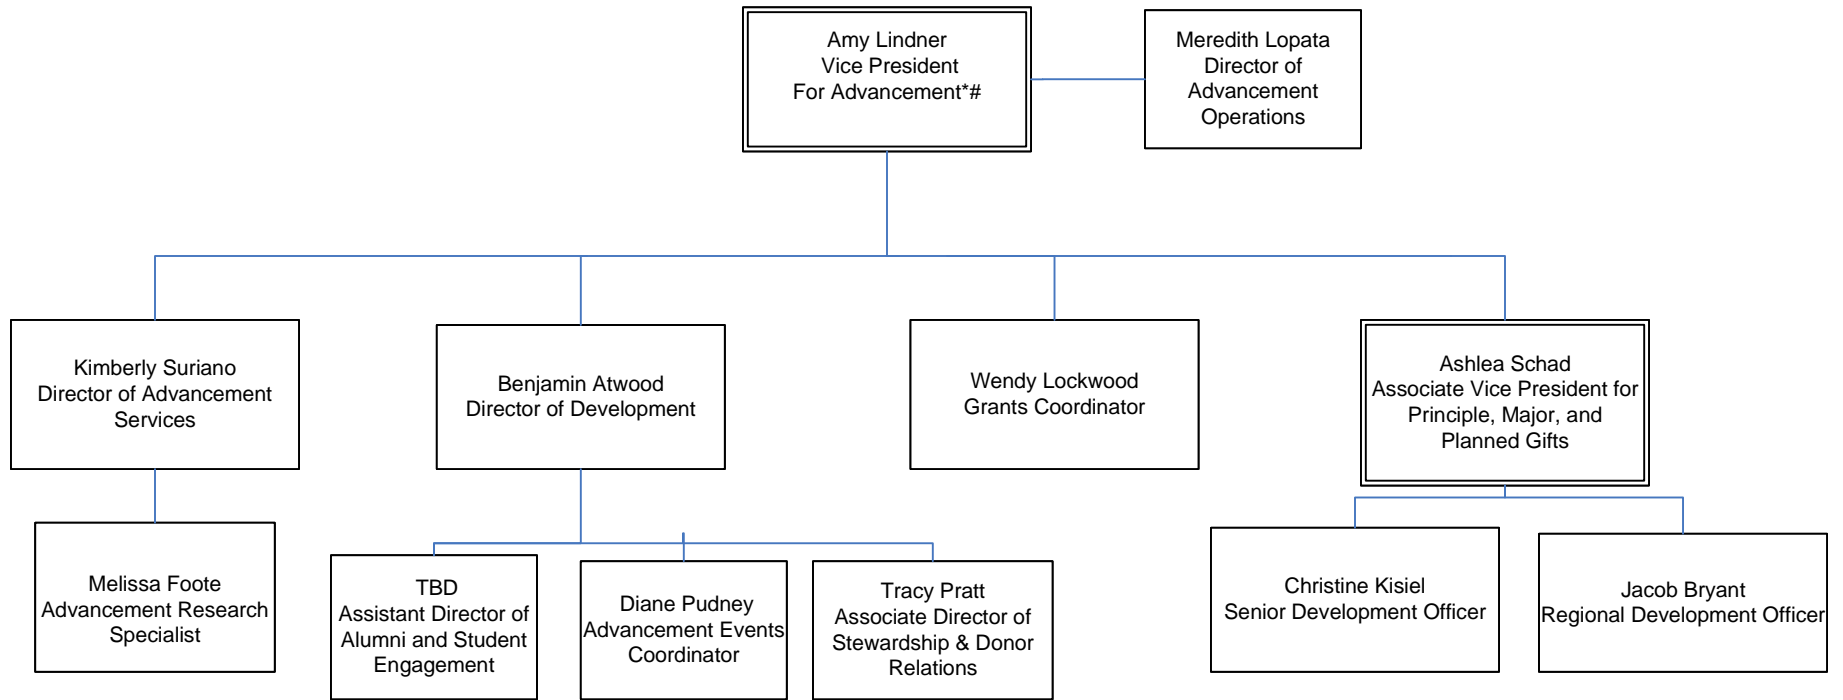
Amy Lindner
Vice President
For Advancement*#

Meredith Lopata
Director of
Advancement
Operations

Kimberly Suriano
Director of Advancement
Services

Benjamin Atwood
Director of Development

Wendy Lockwood
Grants Coordinator

Ashlea Schad
Associate Vice President for
Principle, Major, and
Planned Gifts

Melissa Foote
Advancement Research
Specialist

TBD
Assistant Director of
Alumni and Student
Engagement

Diane Pudney
Advancement Events
Coordinator

Tracy Pratt
Associate Director of
Stewardship & Donor
Relations

Christine Kisiel
Senior Development Officer

Jacob Bryant
Regional Development Officer